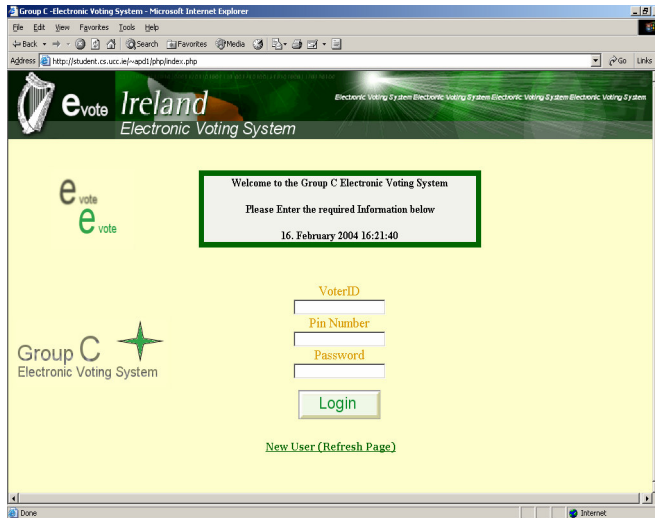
Group C -Electronic Voting System - Microsoft Internet Explorer

File Edit View Favorites Tools Help

Back Search Favorites Media

Address http://student.cs.ucc.ie/~apd1/php/index.php

Go Links

e vote Ireland
Electronic Voting System

Electronic Voting System Electronic Voting System Electronic Voting System Electronic Voting System

e vote
e vote

Welcome to the Group C Electronic Voting System

Please Enter the required Information below

16. February 2004 16:21:40

VoterID

Pin Number

Password

Login

Group C
Electronic Voting System

New User (Refresh Page)

Done

Internet